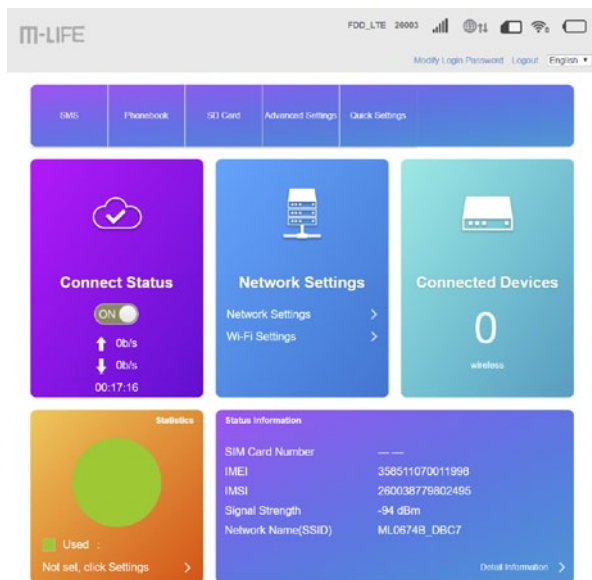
M-LIFE

FDD_LTE 26003

Modify Login Password Logout English

SMS Phonebook SD Card Advanced Settings Quick Settings

Connect Status

ON

Ob/s

Ob/s

00:17:16

Network Settings

Network Settings

Wi-Fi Settings

Connected Devices

0

wireless

Statistics

Used :

Not set, click Settings

Status Information

| SIM Card Number | — — |
|---|---|
| IMEI | 358511070011998 |
| IMSI | 260038779802495 |
| Signal Strength | -94 dBm |
| Network Name(SSID) | ML0674B_DBC7 |

Detail Information